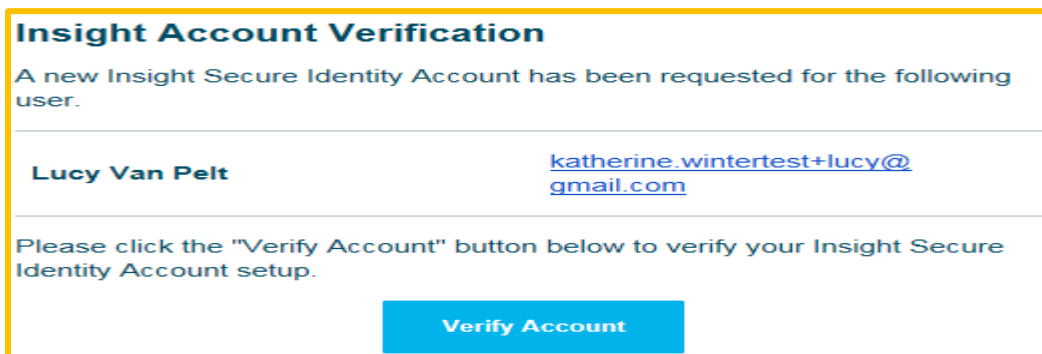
Insight Account Verification

A new Insight Secure Identity Account has been requested for the following user.

| Lucy Van Pelt | katherine.wintertest+lucy@gmail.com |
|---|---|

Please click the "Verify Account" button below to verify your Insight Secure Identity Account setup.

Verify Account